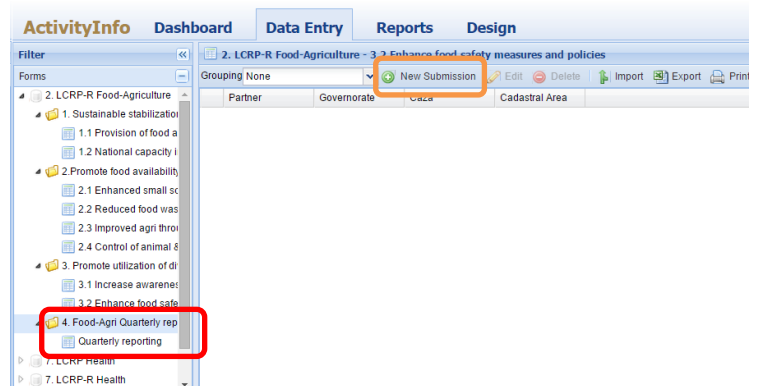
ActivityInfo Dashboard Data Entry Reports Design

Filter

Forms

2. LCRP-R Food-Agriculture

1. Sustainable stabilization

1.1 Provision of food a

1.2 National capacity i

2.Promote food availability

2.1 Enhanced small sc

2.2 Reduced food was

2.3 Improved agri throu

2.4 Control of animal &

3. Promote utilization of di

3.1 Increase awarenes

3.2 Enhance food safe

4. Food-Agri Quarterly rep

Quarterly reporting

7. LCRP Health

7. LCRP-R Health

2. LCRP-R Food-Agriculture - 3.2 Enhance food safety measures and policies

Grouping None

New Submission Edit Delete Import Export Print

| Partner | Governorate | Caza | Cadastral Area |
|---|---|---|---|